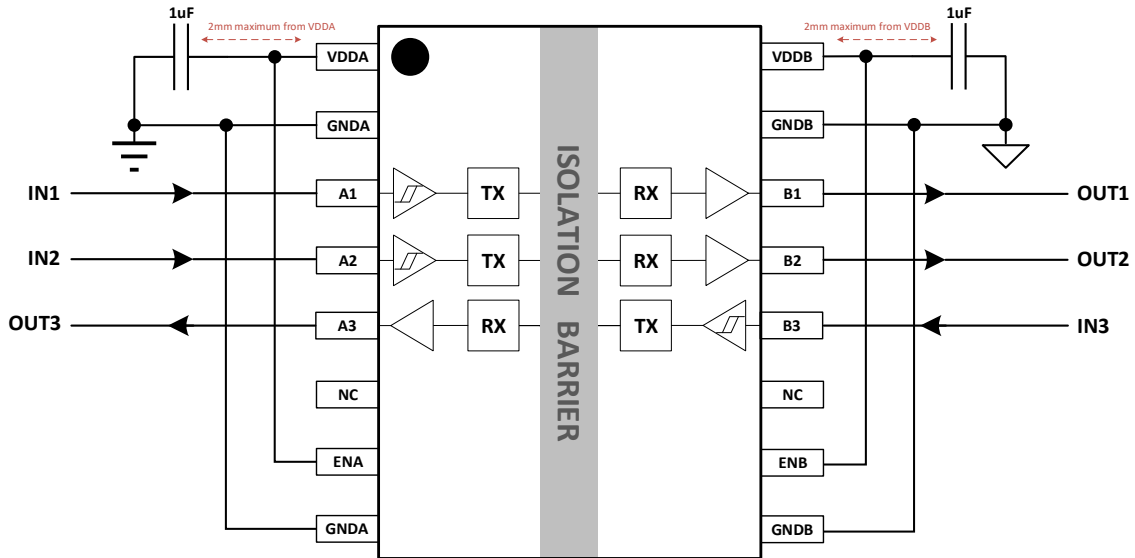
1uF

2mm maximum from VDDA

VDDA

GNDA

IN1

A1

TX

IN2

A2

TX

OUT3

A3

RX

NC

ENA

GNDA

ISOLATION BARRIER

1uF

2mm maximum from VDDB

VDDB

GNDB

RX

B1

OUT1

RX

B2

OUT2

TX

B3

IN3

NC

ENB

GNDB